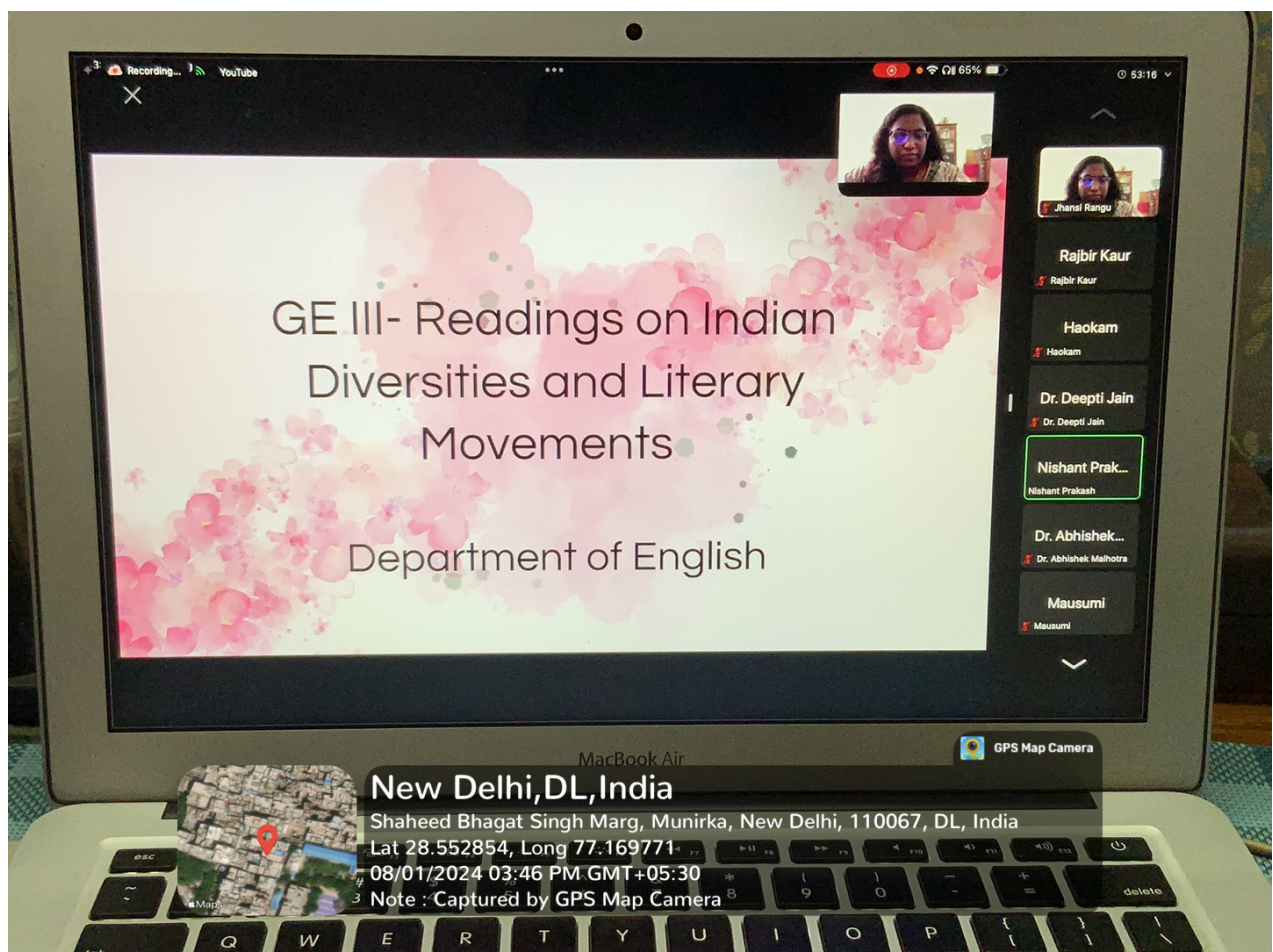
Recording... YouTube

65%

53:16

GE III- Readings on Indian Diversities and Literary Movements

Department of English

Jhansi Rangu

Rajbir Kaur
Rajbir Kaur

Haokam
Haokam

Dr. Deepti Jain
Dr. Deepti Jain

Nishant Prak...
Nishant Prakash

Dr. Abhishek...
Dr. Abhishek Malhotra

Mausumi
Mausumi

MacBook Air

GPS Map Camera

New Delhi,DL,India
Shaheed Bhagat Singh Marg, Munirka, New Delhi, 110067, DL, India
Lat 28.552854, Long 77.169771
08/01/2024 03:46 PM GMT+05:30
Note : Captured by GPS Map Camera

Maps

esc
delete
Q W E R T Y U I O P